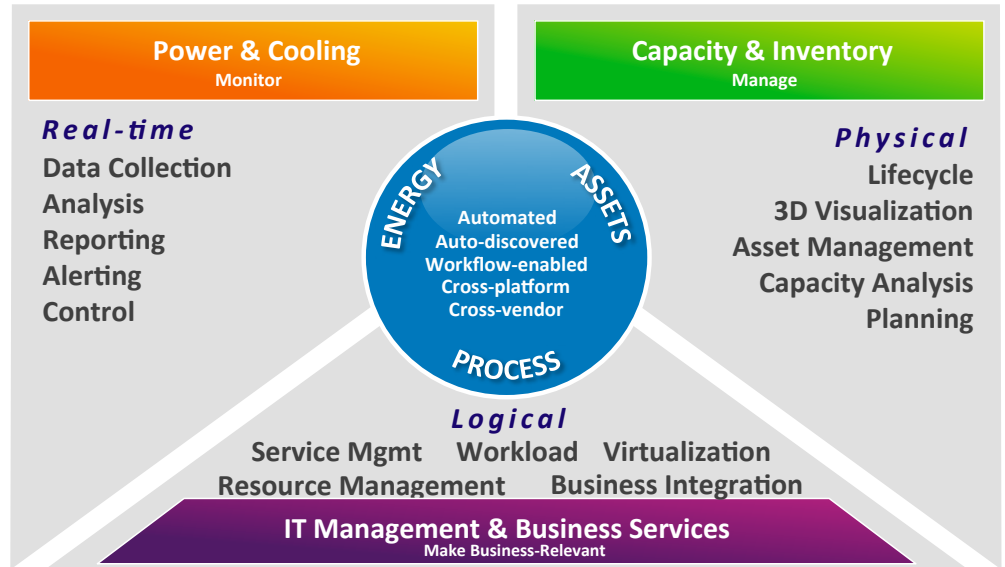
Power & Cooling
Monitor

Real-time
Data Collection
Analysis
Reporting
Alerting
Control

Capacity & Inventory
Manage

Physical
Lifecycle
3D Visualization
Asset Management
Capacity Analysis
Planning

ENERGY
ASSETS
Automated
Auto-discovered
Workflow-enabled
Cross-platform
Cross-vendor
PROCESS

Logical
Service Mgmt Workload Virtualization
Resource Management Business Integration

IT Management & Business Services
Make Business-Relevant